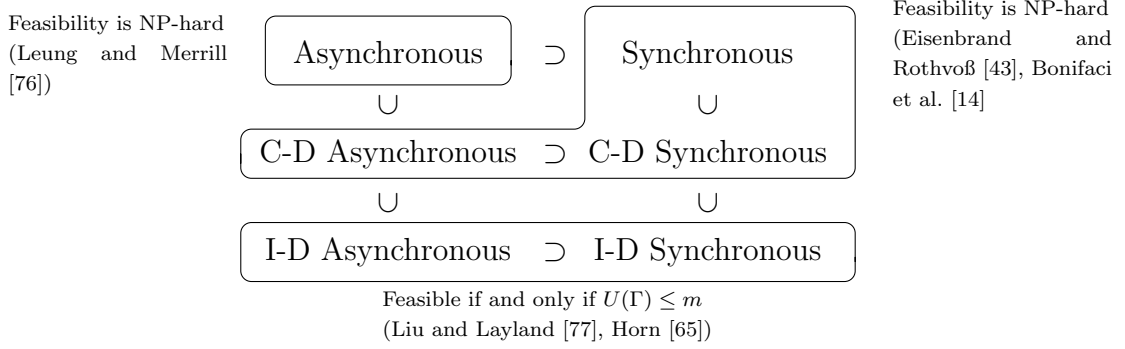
Feasibility is NP-hard (Leung and Merrill [76])

Asynchronous $\supset$ Synchronous

$\cup$ $\cup$

Feasibility is NP-hard (Eisenbrand and Rothvoß [43], Bonifaci et al. [14]

C-D Asynchronous $\supset$ C-D Synchronous

$\cup$ $\cup$

I-D Asynchronous $\supset$ I-D Synchronous

Feasible if and only if $U(\Gamma) \leq m$ (Liu and Layland [77], Horn [65])